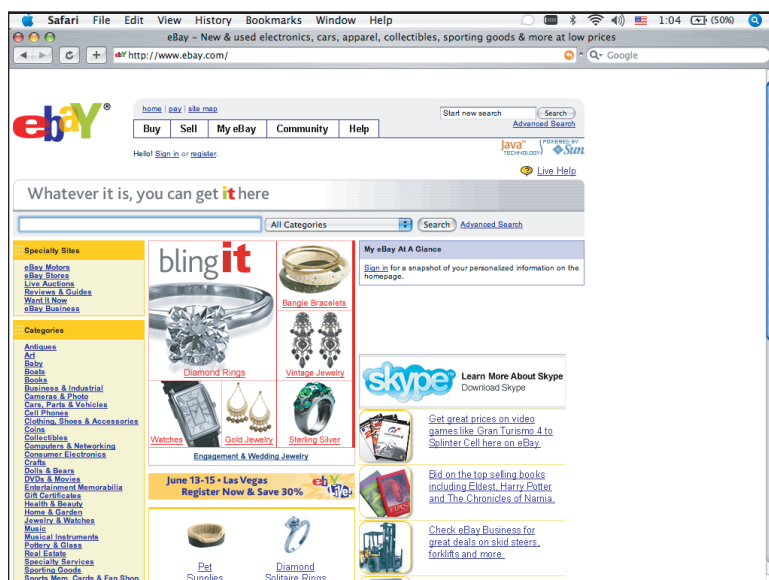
Safari File Edit View History Bookmarks Window Help 1:04 (50%)

eBay – New & used electronics, cars, apparel, collectibles, sporting goods & more at low prices

http://www.ebay.com/

Google

ebay®

home | pay | site map

Buy | Sell | My eBay | Community | Help

Hello! Sign in or register.

Start new search Search

Advanced Search

Java TECHNOLOGY POWERED BY Sun

Live Help

Whatever it is, you can get it here

All Categories Search Advanced Search

Specialty Sites

eBay Motors
eBay Stores
Live Auctions
Reviews & Guides
Want It Now
eBay Business

Categories

Antiques
Art
Baby
Boats
Books
Business & Industrial
Cameras & Photo
Cars, Parts & Vehicles
Cell Phones
Clothing, Shoes & Accessories
Coins
Collectibles
Computers & Networking
Consumer Electronics
Crafts
Dolls & Bears
DVDs & Movies
Entertainment Memorabilia
Gift Certificates
Health & Beauty
Home & Garden
Jewelry & Watches
Music
Musical Instruments
Pottery & Glass
Real Estate
Specialty Services
Sporting Goods
Sports Mem, Cards & Fan Shop

bling it

Bangle Bracelets

Diamond Rings

Vintage Jewelry

Watches

Gold Jewelry

Sterling Silver

Engagement & Wedding Jewelry

June 13-15 • Las Vegas
Register Now & Save 30%

eBay Live!

Pet Supplies

Diamond Solitaire Rings

My eBay At A Glance

Sign in for a snapshot of your personalized information on the homepage.

skype

Learn More About Skype
Download Skype

Get great prices on video games like Gran Turismo 4 to Splinter Cell here on eBay.

Bid on the top selling books including Eldest, Harry Potter and The Chronicles of Narnia.

Check eBay Business for great deals on skid steers, forklifts and more.